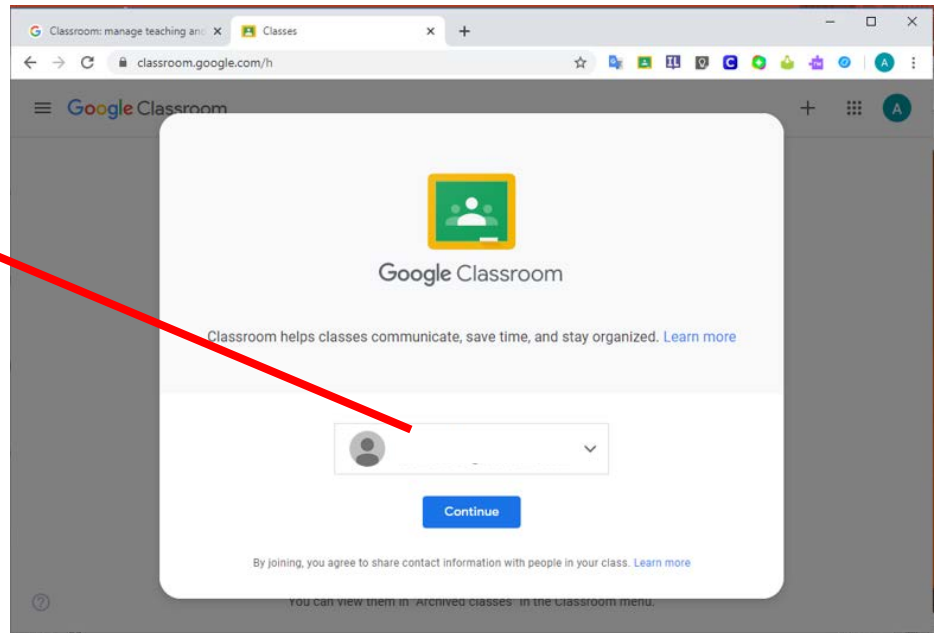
Classroom: manage teaching and
Classes
classroom.google.com/h
Google Classroom
A

Google Classroom

Classroom helps classes communicate, save time, and stay organized. Learn more

Continue

By joining, you agree to share contact information with people in your class. Learn more

You can view them in "Archived classes" in the Classroom menu.